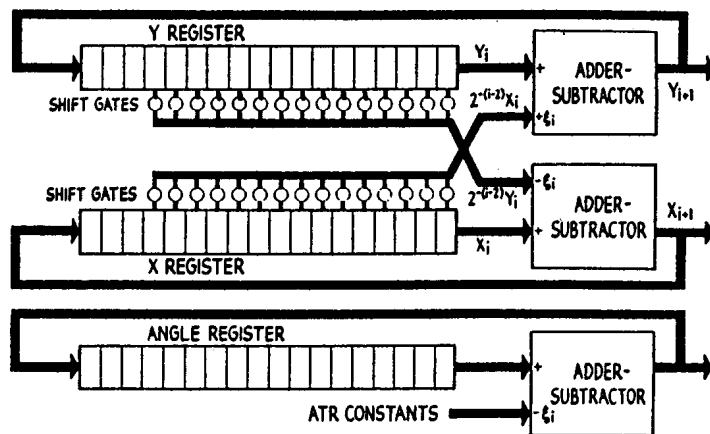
Y REGISTER

$Y_i$

+

ADDER-SUBTRACTOR

$Y_{i+1}$

SHIFT GATES

$2^{-(i-2)}X_i$

$+\xi_i$

$-\xi_i$

SHIFT GATES

$2^{-(i-2)}Y_i$

ADDER-SUBTRACTOR

$X_{i+1}$

$X_i$

+

X REGISTER

ANGLE REGISTER

+

ADDER-SUBTRACTOR

ATR CONSTANTS

$-\xi_i$